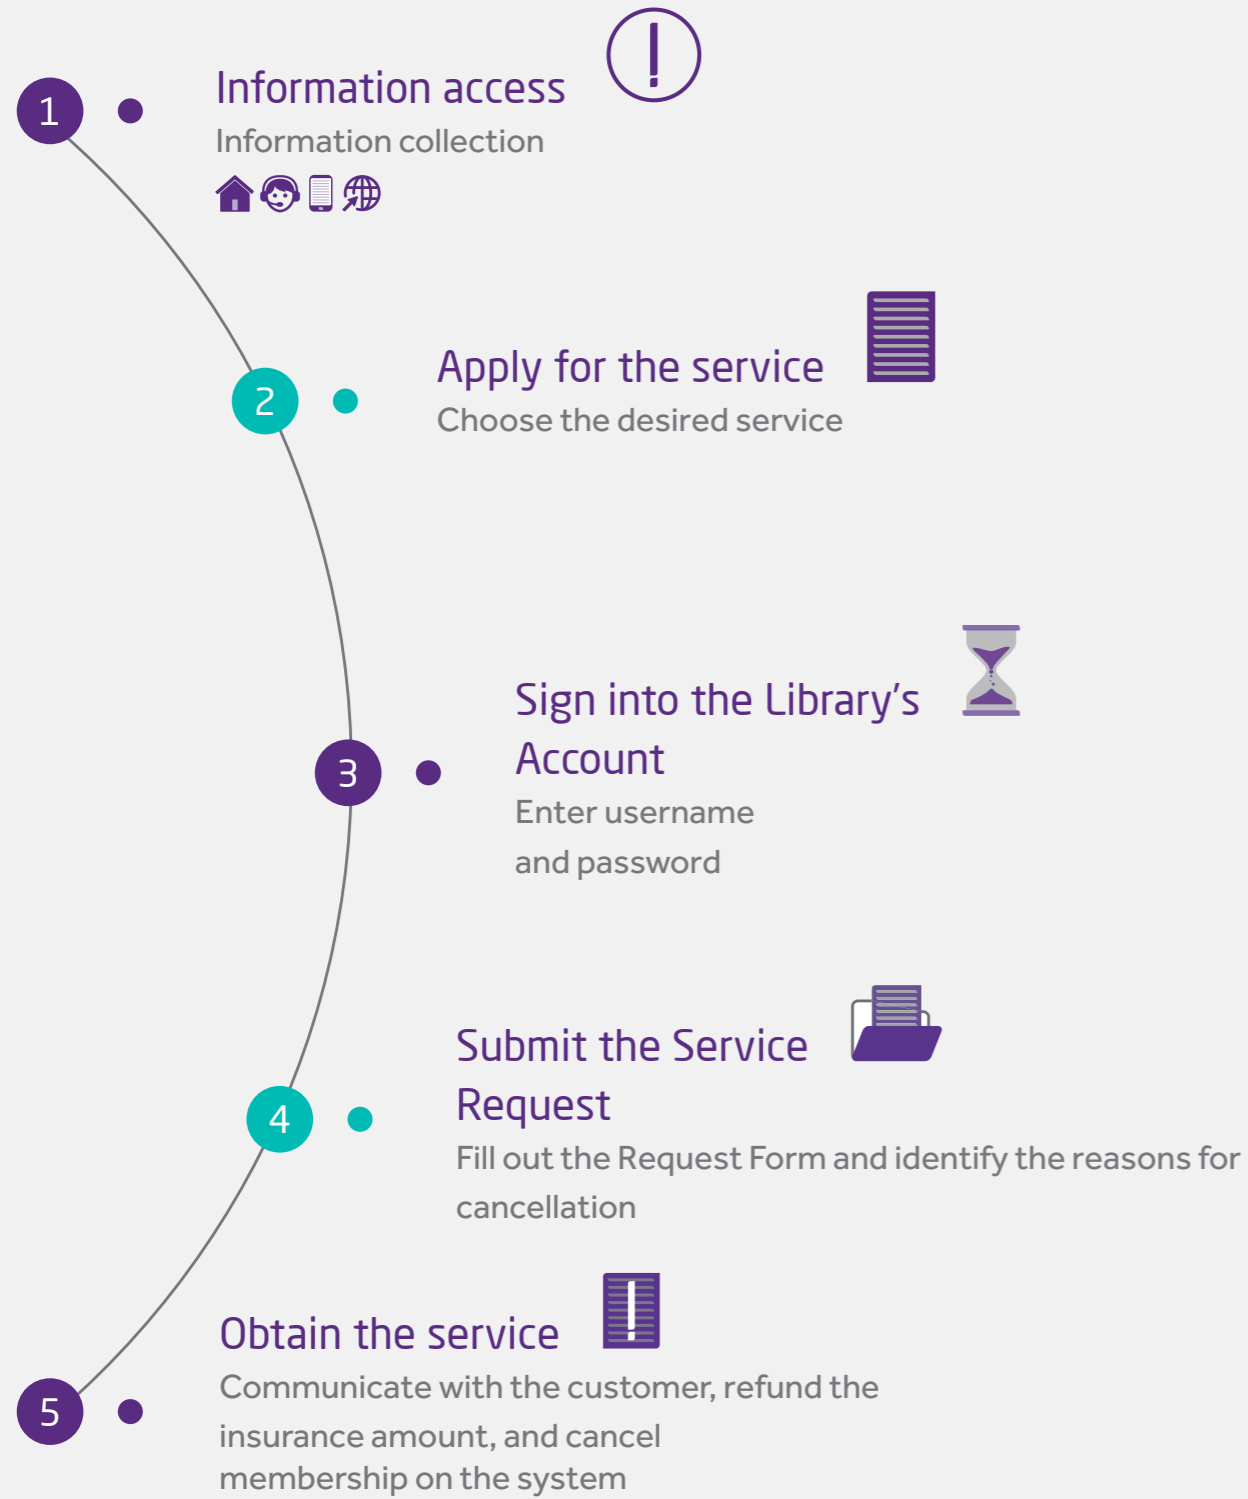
1

Information access

Information collection

2

Apply for the service

Choose the desired service

3

Sign into the Library's Account

Enter username and password

4

Submit the Service Request

Fill out the Request Form and identify the reasons for cancellation

5

Obtain the service

Communicate with the customer, refund the insurance amount, and cancel membership on the system